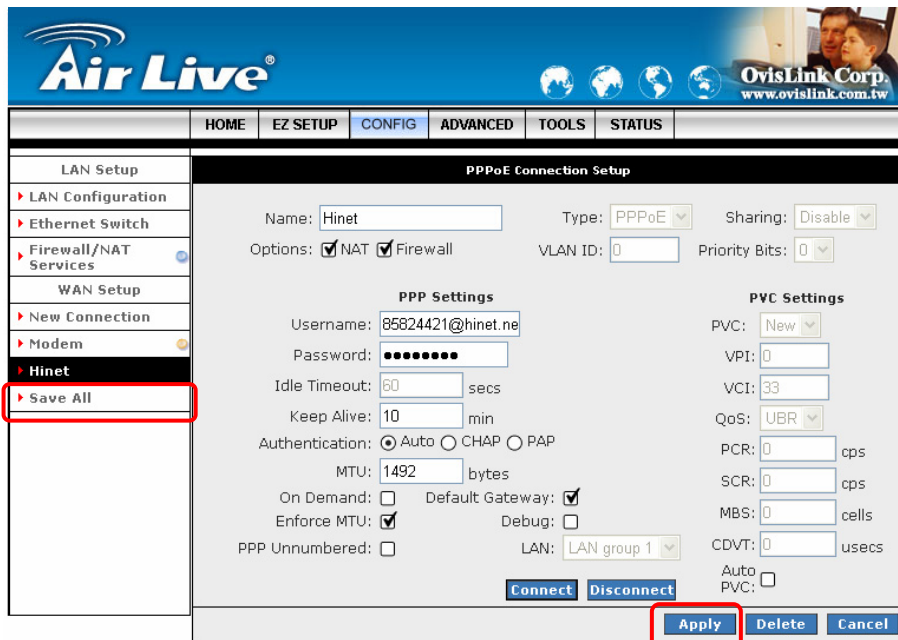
Air Live

OvisLink Corp.
www.ovislink.com.tw

HOME | EZ SETUP | CONFIG | ADVANCED | TOOLS | STATUS

LAN Setup
LAN Configuration
Ethernet Switch
Firewall/NAT Services
WAN Setup
New Connection
Modem
Hinet
Save All

PPPoE Connection Setup

Name: Hinet
Type: PPPoE
Sharing: Disable
Options: NAT Firewall
VLAN ID: 0
Priority Bits: 0

PPP Settings
Username: 85824421@hinet.ne
Password: •••••••••
Idle Timeout: 60 secs
Keep Alive: 10 min
Authentication: Auto CHAP PAP
MTU: 1492 bytes
On Demand:
Default Gateway:
Enforce MTU:
Debug:
PPP Unnumbered:
LAN: LAN group 1

PVC Settings
PVC: New
VPI: 0
VCI: 33
QoS: UBR
PCR: 0 cps
SCR: 0 cps
MBS: 0 cells
CDVT: 0 usecs
Auto PVC:

Connect Disconnect

Apply Delete Cancel